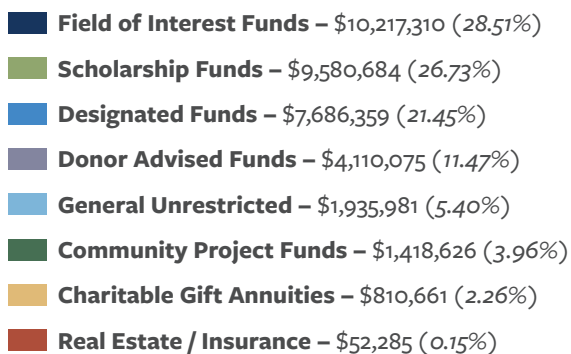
Field of Interest Funds – \$10,217,310 (28.51%)

Scholarship Funds – \$9,580,684 (26.73%)

Designated Funds – \$7,686,359 (21.45%)

Donor Advised Funds – \$4,110,075 (11.47%)

General Unrestricted – \$1,935,981 (5.40%)

Community Project Funds – \$1,418,626 (3.96%)

Charitable Gift Annuities – \$810,661 (2.26%)

Real Estate / Insurance – \$52,285 (0.15%)